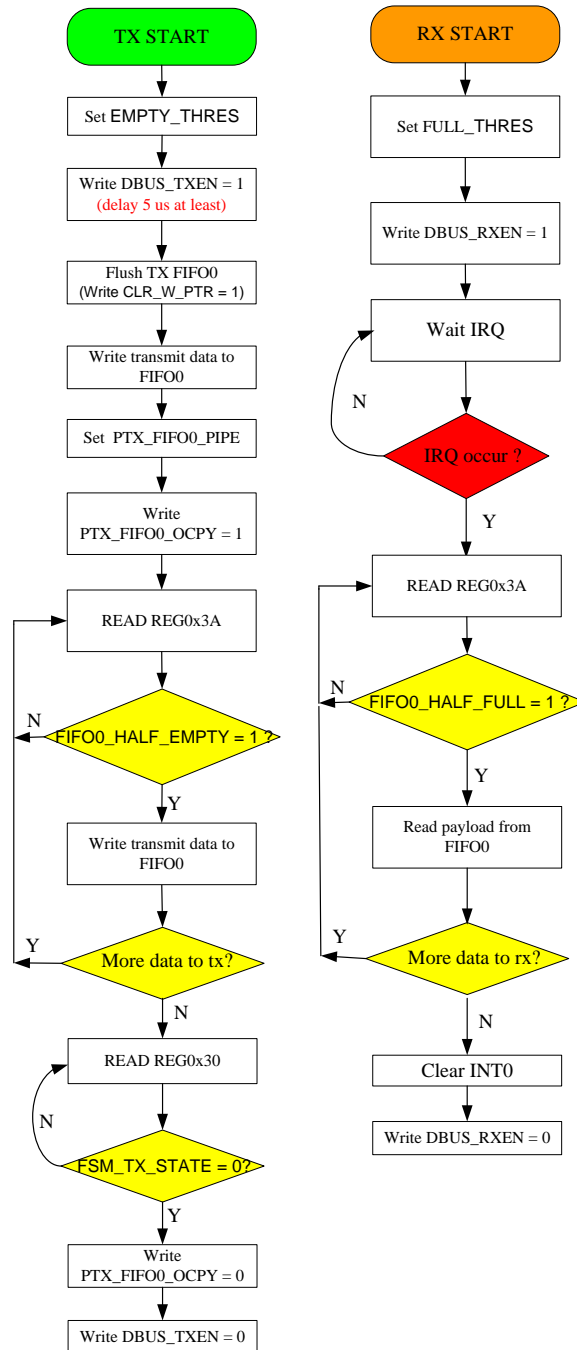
TX START

Set EMPTY_THRES

Write DBUS_TXEN = 1
(delay 5 us at least)

Flush TX FIFO0
(Write CLR_W_PTR = 1)

Write transmit data to FIFO0

Set PTX_FIFO0_PIPE

Write
PTX_FIFO0_OCPY = 1

READ REG0x3A

N

FIFO0_HALF_EMPTY = 1 ?

Y

Write transmit data to FIFO0

Y

More data to tx?

N

READ REG0x30

N

FSM_TX_STATE = 0?

Y

Write
PTX_FIFO0_OCPY = 0

Write DBUS_TXEN = 0

RX START

Set FULL_THRES

Write DBUS_RXEN = 1

Wait IRQ

N

IRQ occur ?

Y

READ REG0x3A

N

FIFO0_HALF_FULL = 1 ?

Y

Read payload from FIFO0

Y

More data to rx?

N

Clear INT0

Write DBUS_RXEN = 0